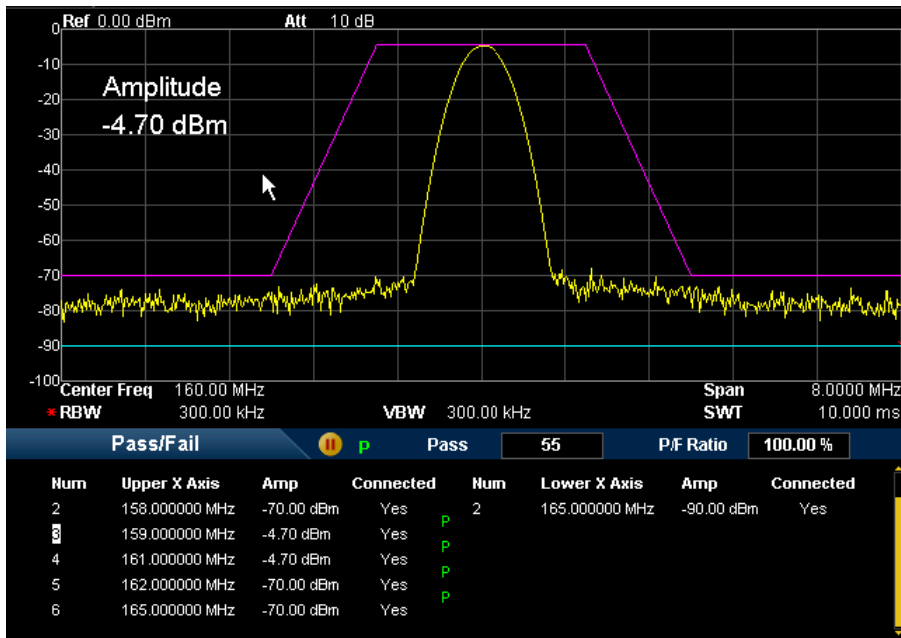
Ref 0.00 dBm Att 10 dB

0
-10
-20
-30
-40
-50
-60
-70
-80
-90
-100

Amplitude
-4.70 dBm

Center Freq 160.00 MHz
*RBW 300.00 kHz
VBW 300.00 kHz
Span 8.0000 MHz
SWT 10.000 ms

Pass/Fail
P
Pass
55
P/F Ratio
100.00 %

| Num | Upper X Axis | Amp | Connected | | Num | Lower X Axis | Amp | Connected |
|---|---|---|---|---|---|---|---|---|
| 2 | 158.000000 MHz | -70.00 dBm | Yes | P | 2 | 165.000000 MHz | -90.00 dBm | Yes |
| 3 | 159.000000 MHz | -4.70 dBm | Yes | P | | | | |
| 4 | 161.000000 MHz | -4.70 dBm | Yes | P | | | | |
| 5 | 162.000000 MHz | -70.00 dBm | Yes | P | | | | |
| 6 | 165.000000 MHz | -70.00 dBm | Yes | | | | | |